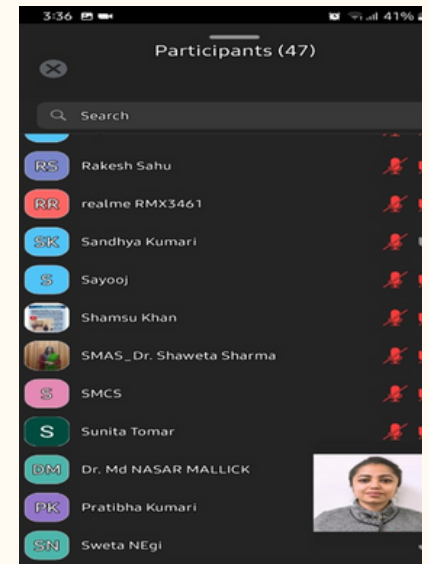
3:36

41%

Participants (47)

Search

RS Rakesh Sahu

RR realme RMX3461

SK Sandhya Kumari

S Sayooj

Shamsu Khan

SMAS_Dr. Shaweta Sharma

S SMCS

S Sunita Tomar

DM Dr. Md NASAR MALLICK

PK Pratibha Kumari

SN Sweta NEgi